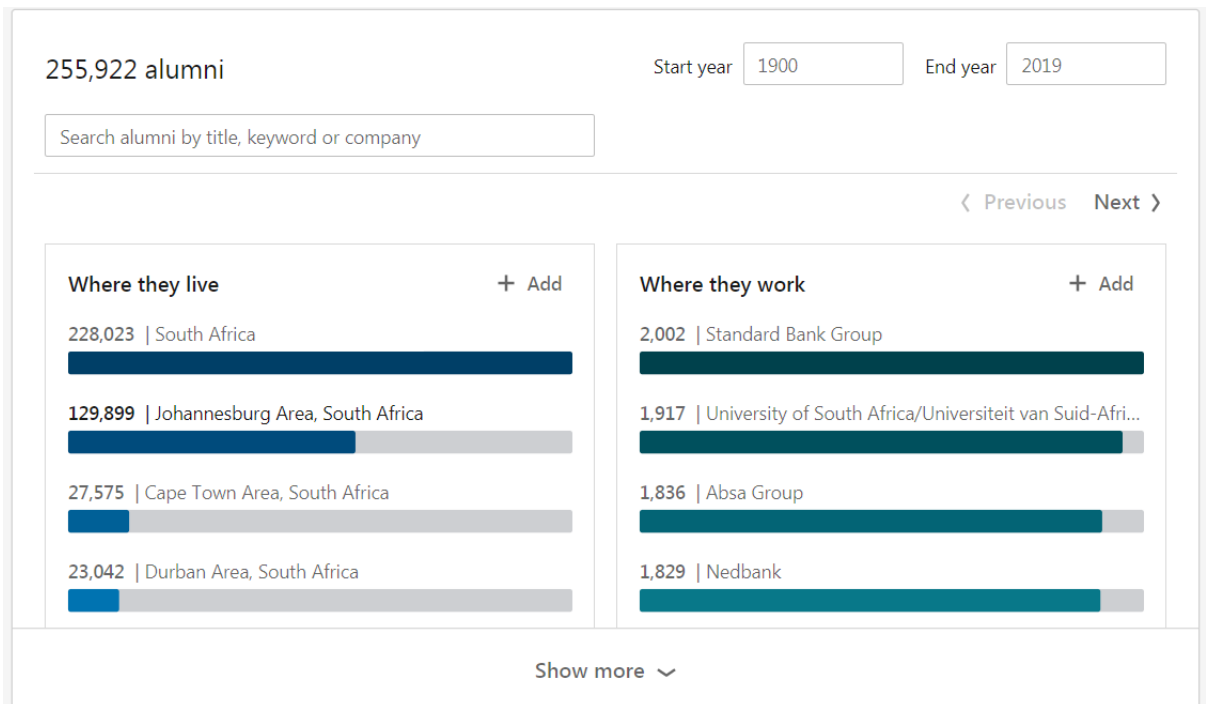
255,922 alumni

Start year 1900

End year 2019

Search alumni by title, keyword or company

‹ Previous Next ›

Where they live

+ Add

228,023 | South Africa

129,899 | Johannesburg Area, South Africa

27,575 | Cape Town Area, South Africa

23,042 | Durban Area, South Africa

Where they work

+ Add

2,002 | Standard Bank Group

1,917 | University of South Africa/Universiteit van Suid-Afri...

1,836 | Absa Group

1,829 | Nedbank

Show more ⌄